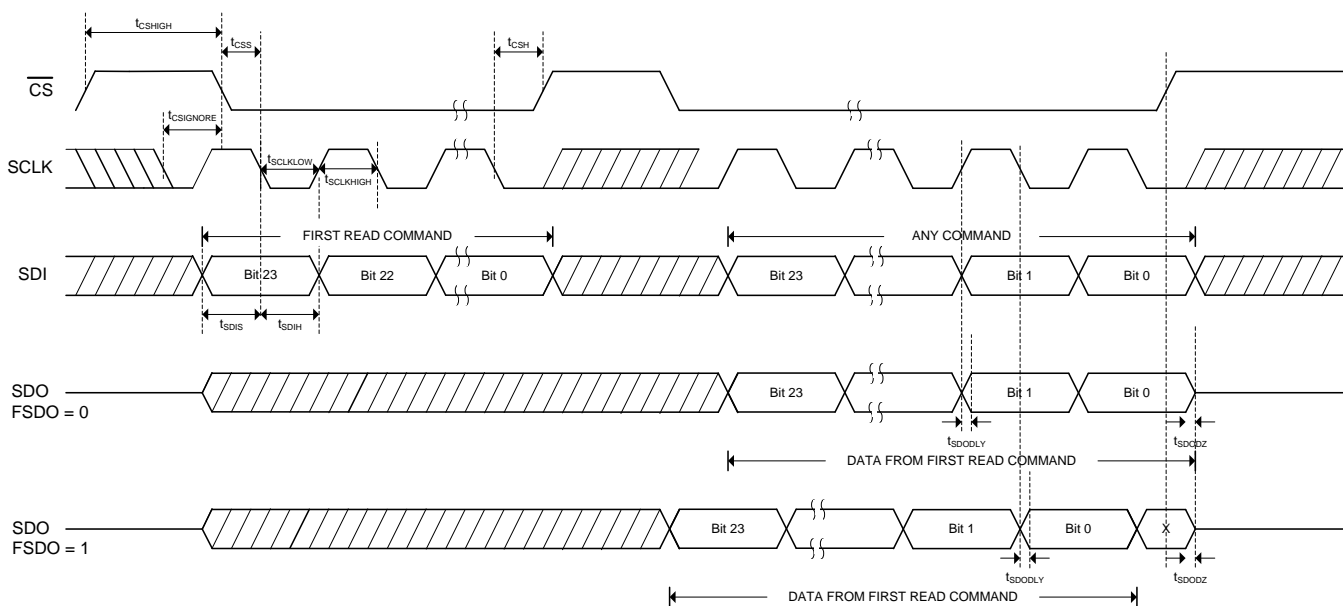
$t_{CSHIGH}$

$t_{CSS}$

$t_{CSH}$

$\overline{CS}$

$t_{CSIGNORE}$

SCLK

$t_{SCLKLOW}$

$t_{SCLKHIGH}$

FIRST READ COMMAND

ANY COMMAND

SDI

Bit 23

Bit 22

Bit 0

Bit 23

Bit 1

Bit 0

$t_{SDIS}$

$t_{SDIH}$

SDO
FSDO = 0

Bit 23

Bit 1

Bit 0

$t_{SDODLY}$

$t_{SDODZ}$

DATA FROM FIRST READ COMMAND

SDO
FSDO = 1

Bit 23

Bit 1

Bit 0

X

$t_{SDODLY}$

$t_{SDODZ}$

DATA FROM FIRST READ COMMAND